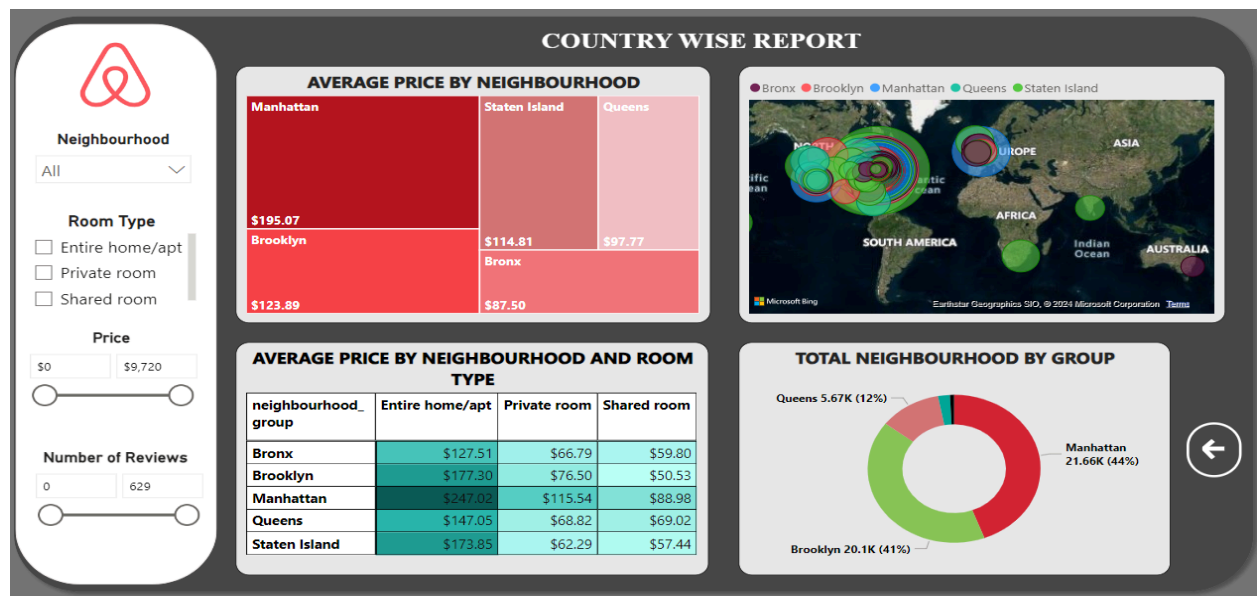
COUNTRY WISE REPORT

Neighbourhood
All

Room Type
Entire home/apt
Private room
Shared room

Price
$0
$9,720

Number of Reviews
0
629

AVERAGE PRICE BY NEIGHBOURHOOD

Manhattan
$195.07
Staten Island
$114.81
Queens
$97.77
Brooklyn
$123.89
Bronx
$87.50

Bronx Brooklyn Manhattan Queens Staten Island

NORTH
ntic
ean
UROPE
ASIA
AFRICA
SOUTH AMERICA
Indian Ocean
AUSTRALIA
Microsoft Bing
Earthstar Geographics SIO, © 2024 Microsoft Corporation Terms

AVERAGE PRICE BY NEIGHBOURHOOD AND ROOM TYPE

| neighbourhood_ group | Entire home/apt | Private room | Shared room |
|---|---|---|---|
| Bronx | $127.51 | $66.79 | $59.80 |
| Brooklyn | $177.30 | $76.50 | $50.53 |
| Manhattan | $247.02 | $115.54 | $88.98 |
| Queens | $147.05 | $68.82 | $69.02 |
| Staten Island | $173.85 | $62.29 | $57.44 |

TOTAL NEIGHBOURHOOD BY GROUP

Queens 5.67K (12%)
Manhattan 21.66K (44%)
Brooklyn 20.1K (41%)